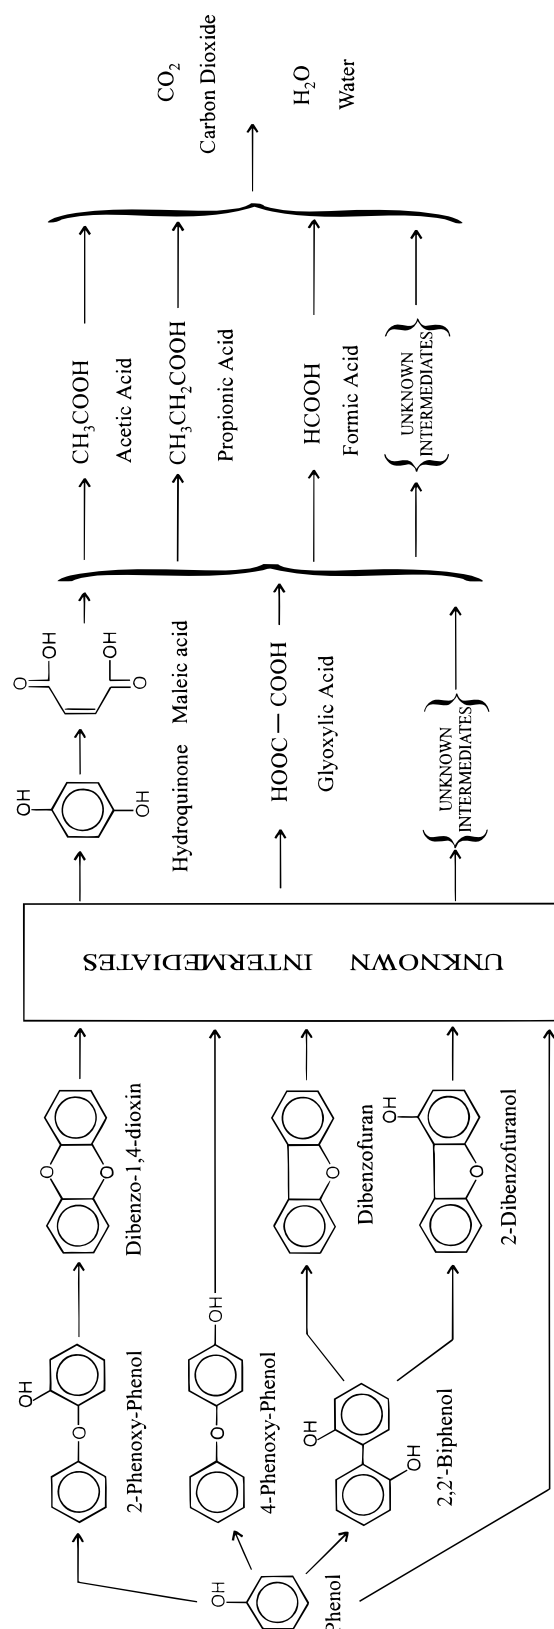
OH
Phenol

OH
2-Phenoxy-Phenol

OH
4-Phenoxy-Phenol

OH
OH
2,2'-Biphenol

Dibenzo-1,4-dioxin

Dibenzofuran

OH
2-Dibenzofuranol

UNKNOWN INTERMEDIATES

OH
OH
Hydroquinone

OH
O
OH
O
Maleic acid

HOOC — COOH
Glyoxylic Acid

UNKNOWN INTERMEDIATES

$CH_3COOH$
Acetic Acid

$CH_3CH_2COOH$
Propionic Acid

HCOOH
Formic Acid

UNKNOWN INTERMEDIATES

$CO_2$
Carbon Dioxide

$H_2O$
Water